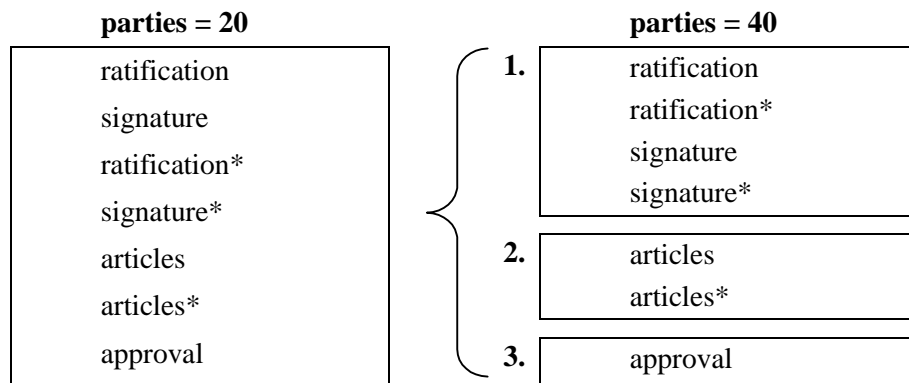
**parties = 20**

ratification
signature
ratification*
signature*
articles
articles*
approval

**parties = 40**

**1.**
ratification
ratification*
signature
signature*

**2.**
articles
articles*

**3.**
approval